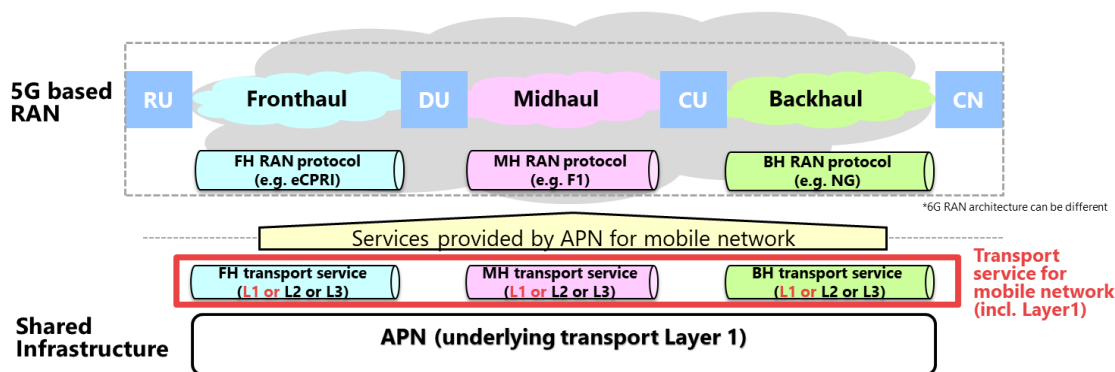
5G based RAN

RU

Fronthaul

DU

Midhaul

CU

Backhaul

CN

FH RAN protocol (e.g. eCPRI)

MH RAN protocol (e.g. F1)

BH RAN protocol (e.g. NG)

*6G RAN architecture can be different

Services provided by APN for mobile network

FH transport service (L1 or L2 or L3)

MH transport service (L1 or L2 or L3)

BH transport service (L1 or L2 or L3)

Transport service for mobile network (incl. Layer1)

Shared Infrastructure

APN (underlying transport Layer 1)